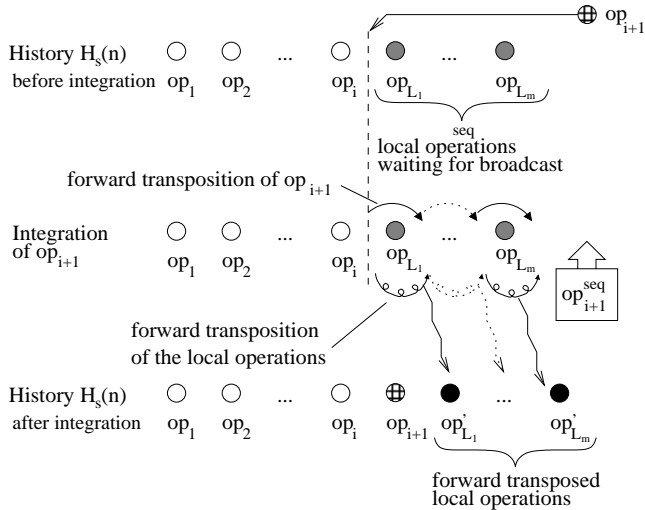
$\oplus$ $op_{i+1}$

History $H_s(n)$ before integration $op_1$ $op_2$ ... $op_i$ $op_{L_1}$ ... $op_{L_m}$

seq
local operations waiting for broadcast

forward transposition of $op_{i+1}$

Integration of $op_{i+1}$ $op_1$ $op_2$ ... $op_i$ $op_{L_1}$ ... $op_{L_m}$

$op^{seq}_{i+1}$

forward transposition of the local operations

History $H_s(n)$ after integration $op_1$ $op_2$ ... $op_i$ $\oplus$ $op_{i+1}$ $op'_{L_1}$ ... $op'_{L_m}$

forward transposed local operations